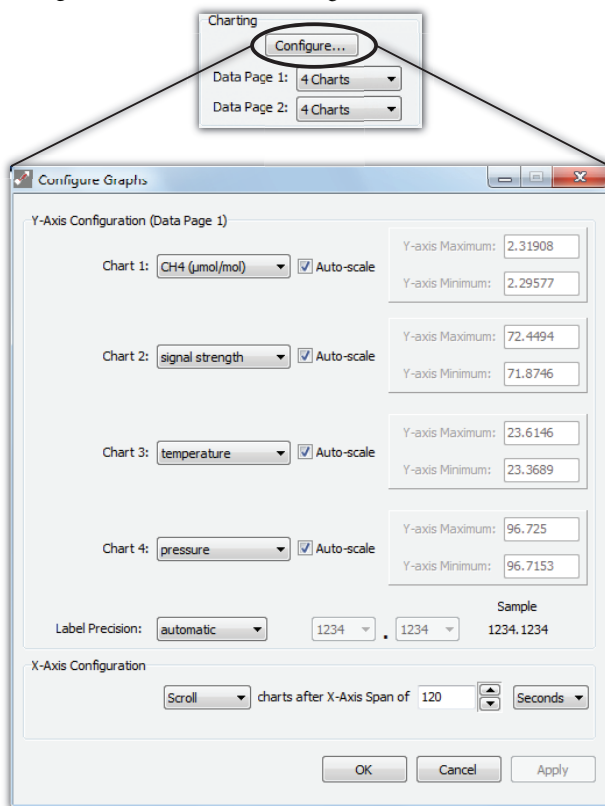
Charting

Configure...

Data Page 1: 4 Charts

Data Page 2: 4 Charts

Configure Graphs

Y-Axis Configuration (Data Page 1)

Chart 1: CH4 (µmol/mol) Auto-scale

Y-axis Maximum: 2.31908

Y-axis Minimum: 2.29577

Chart 2: signal strength Auto-scale

Y-axis Maximum: 72.4494

Y-axis Minimum: 71.8746

Chart 3: temperature Auto-scale

Y-axis Maximum: 23.6146

Y-axis Minimum: 23.3689

Chart 4: pressure Auto-scale

Y-axis Maximum: 96.725

Y-axis Minimum: 96.7153

Label Precision: automatic 1234 . 1234

Sample

1234.1234

X-Axis Configuration

Scroll charts after X-Axis Span of 120 Seconds

OK Cancel Apply